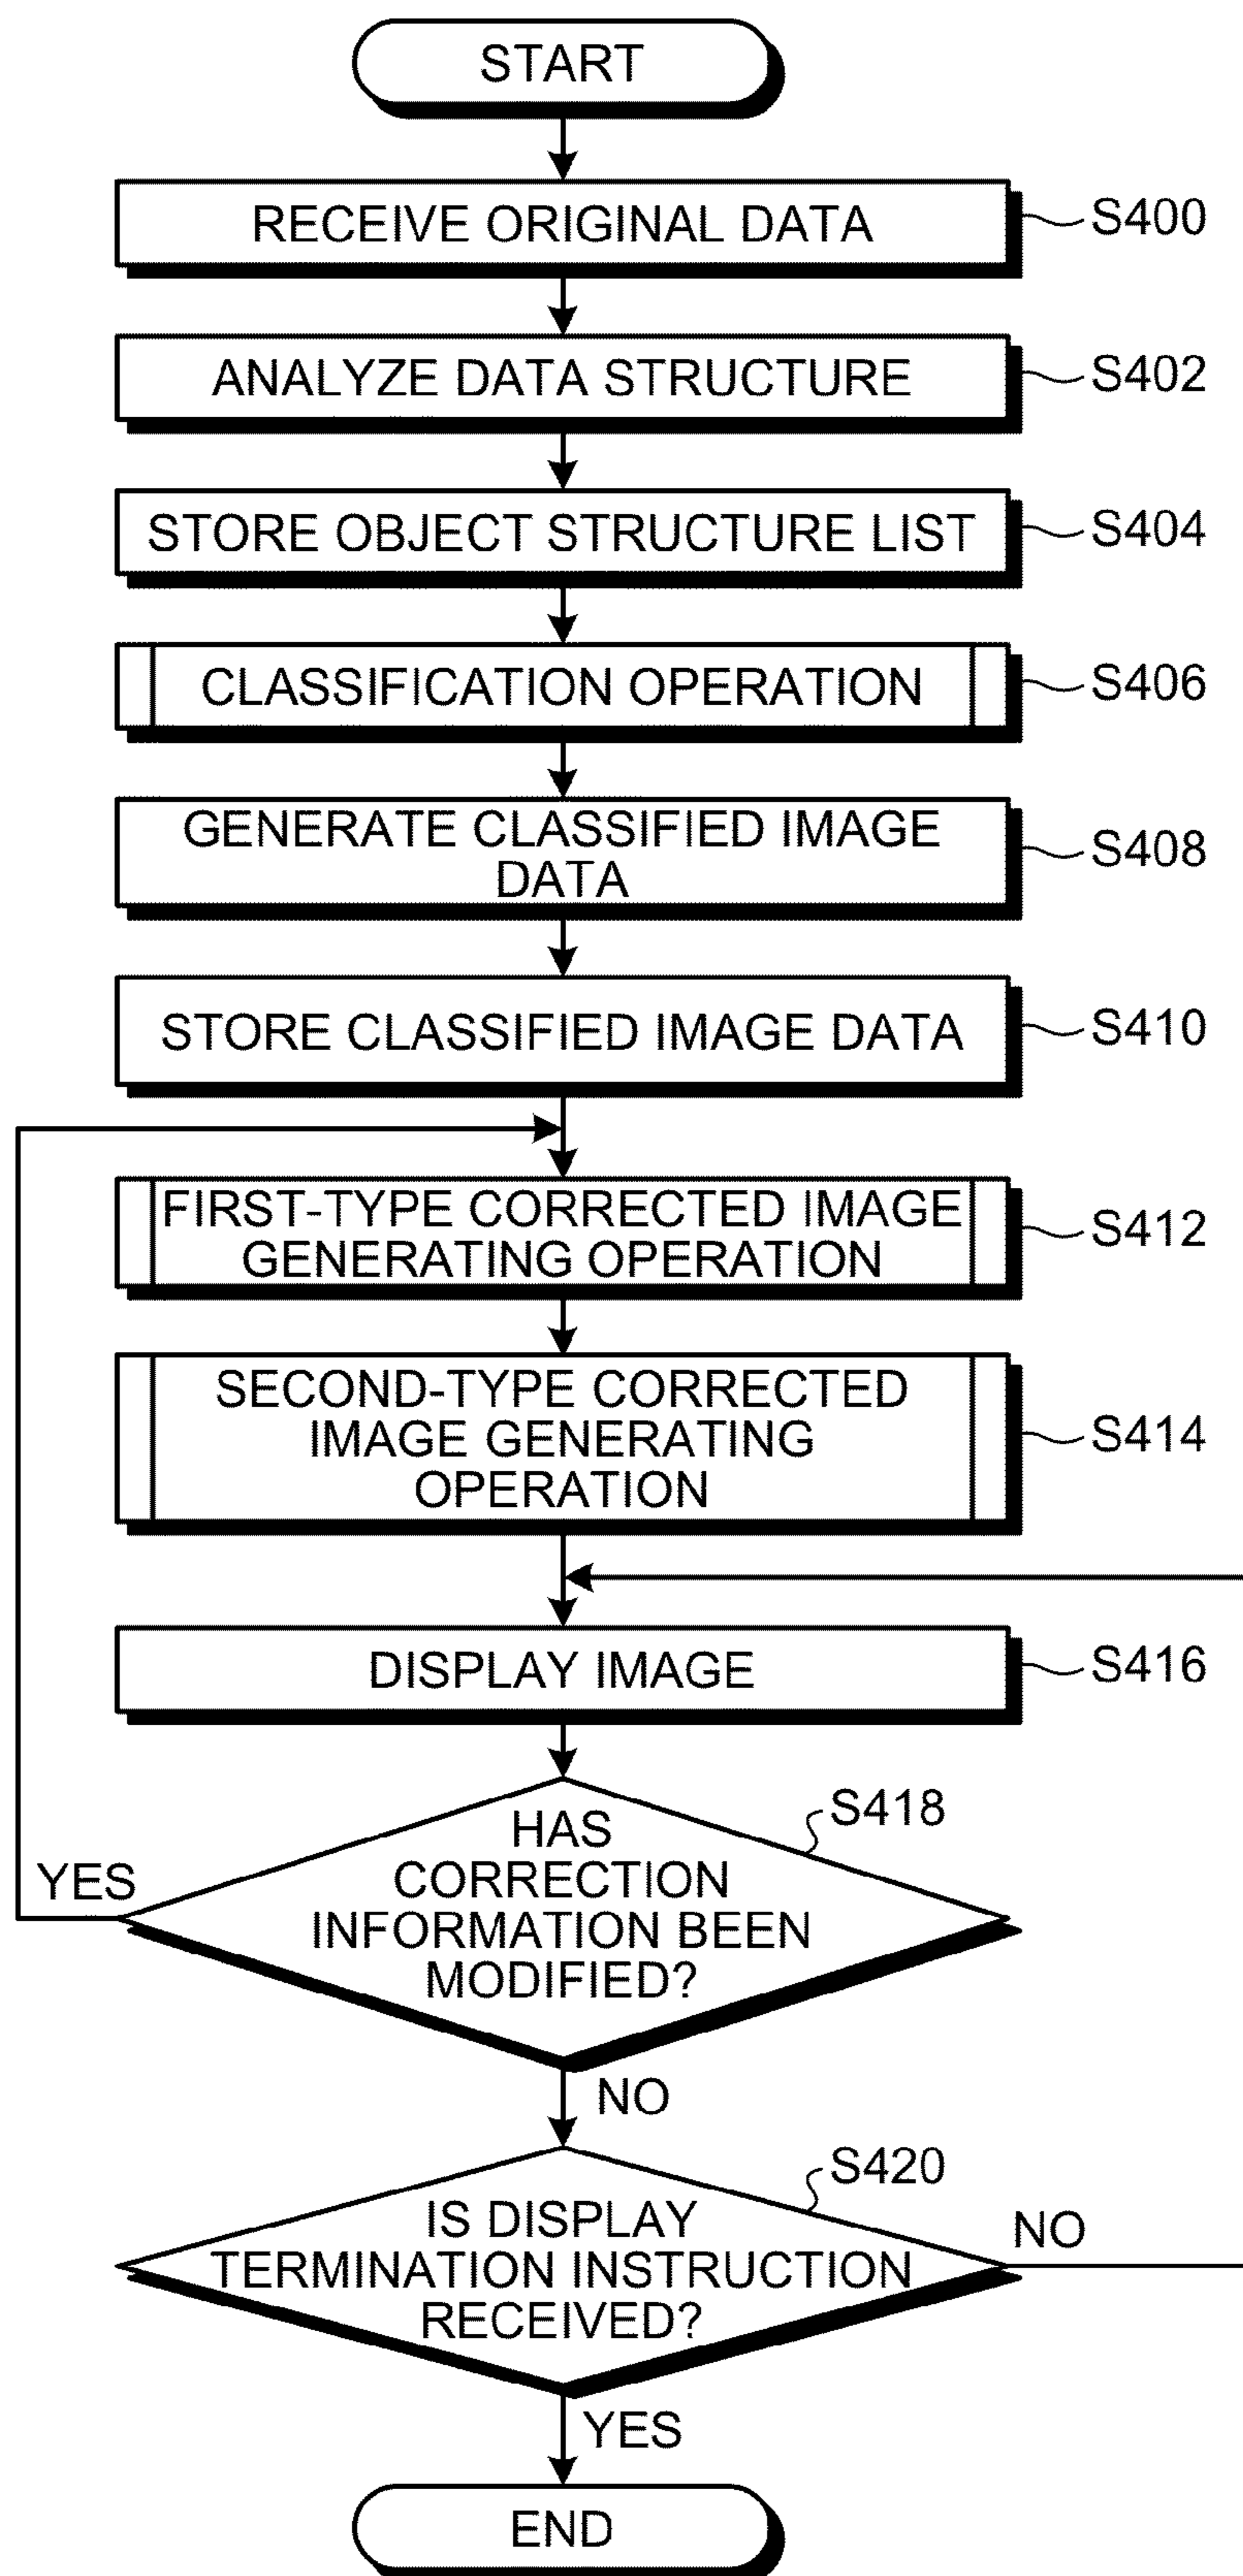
START

RECEIVE ORIGINAL DATA S400

ANALYZE DATA STRUCTURE S402

STORE OBJECT STRUCTURE LIST S404

CLASSIFICATION OPERATION S406

GENERATE CLASSIFIED IMAGE DATA S408

STORE CLASSIFIED IMAGE DATA S410

FIRST-TYPE CORRECTED IMAGE GENERATING OPERATION S412

SECOND-TYPE CORRECTED IMAGE GENERATING OPERATION S414

DISPLAY IMAGE S416

HAS CORRECTION INFORMATION BEEN MODIFIED? S418

YES

NO

IS DISPLAY TERMINATION INSTRUCTION RECEIVED? S420

NO

YES

END